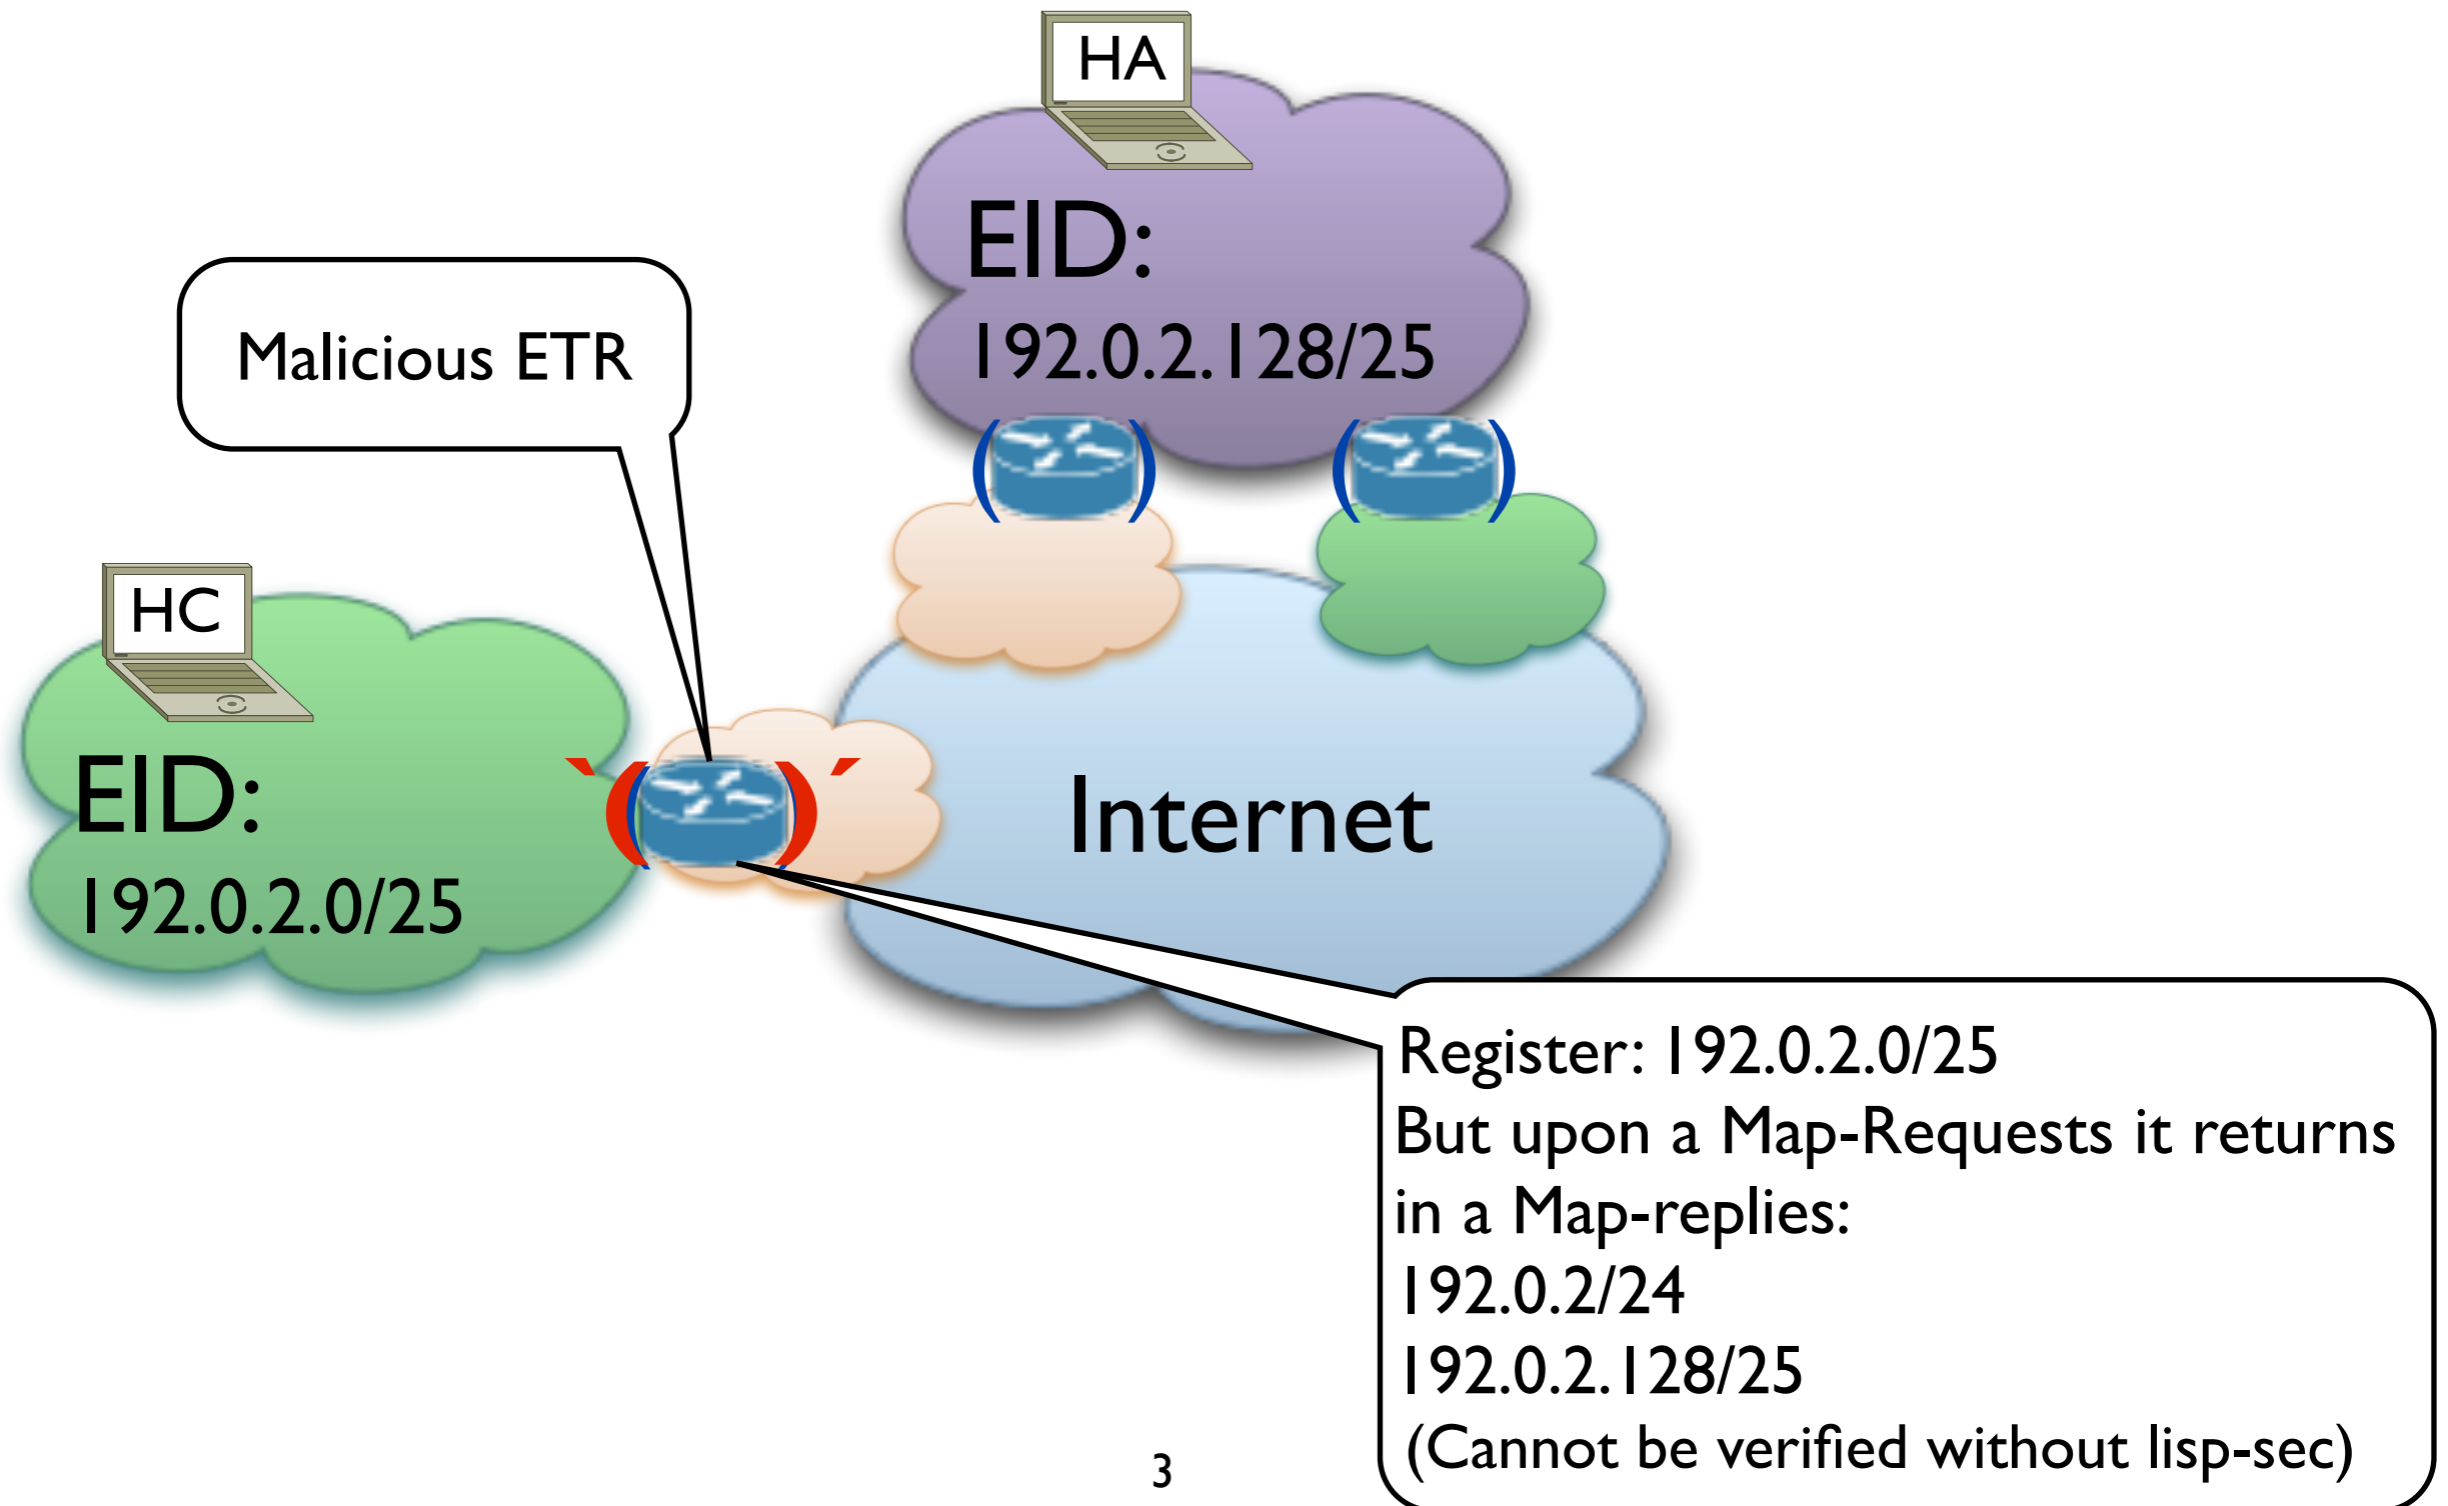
HA

EID:
192.0.2.128/25

Malicious ETR

HC

EID:
192.0.2.0/25

Internet

Register: 192.0.2.0/25
But upon a Map-Requests it returns in a Map-replies:
192.0.2/24
192.0.2.128/25
(Cannot be verified without lisp-sec)

3